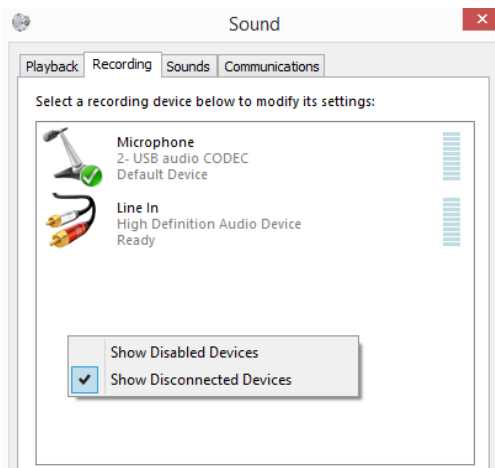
Sound

Playback Recording Sounds Communications

Select a recording device below to modify its settings:

Microphone
2- USB audio CODEC
Default Device

Line In
High Definition Audio Device
Ready

Show Disabled Devices
Show Disconnected Devices